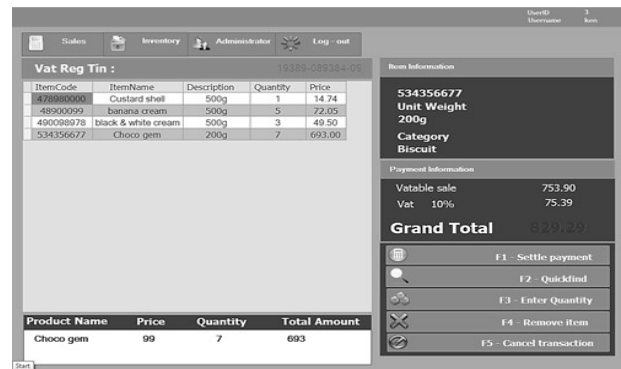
UserID 3
Username ken

Sales
Inventory
Administrator
Log - out

Vat Reg Tin : 19389-089384-09

| ItemCode | ItemName | Description | Quantity | Price |
|---|---|---|---|---|
| 478980000 | Custard shell | 500g | 1 | 14.74 |
| 48900099 | banana cream | 500g | 5 | 72.05 |
| 490098978 | black & white cream | 500g | 3 | 49.50 |
| 534356677 | Choco gem | 200g | 7 | 693.00 |

| Product Name | Price | Quantity | Total Amount |
|---|---|---|---|
| Choco gem | 99 | 7 | 693 |

Item Information

534356677
Unit Weight
200g
Category
Biscuit

Payment Information

Vatable sale 753.90
Vat 10% 75.39

Grand Total 829.29

F1 - Settle payment
F2 - Quickfind
F3 - Enter Quantity
F4 - Remove item
F5 - Cancel transaction

Start